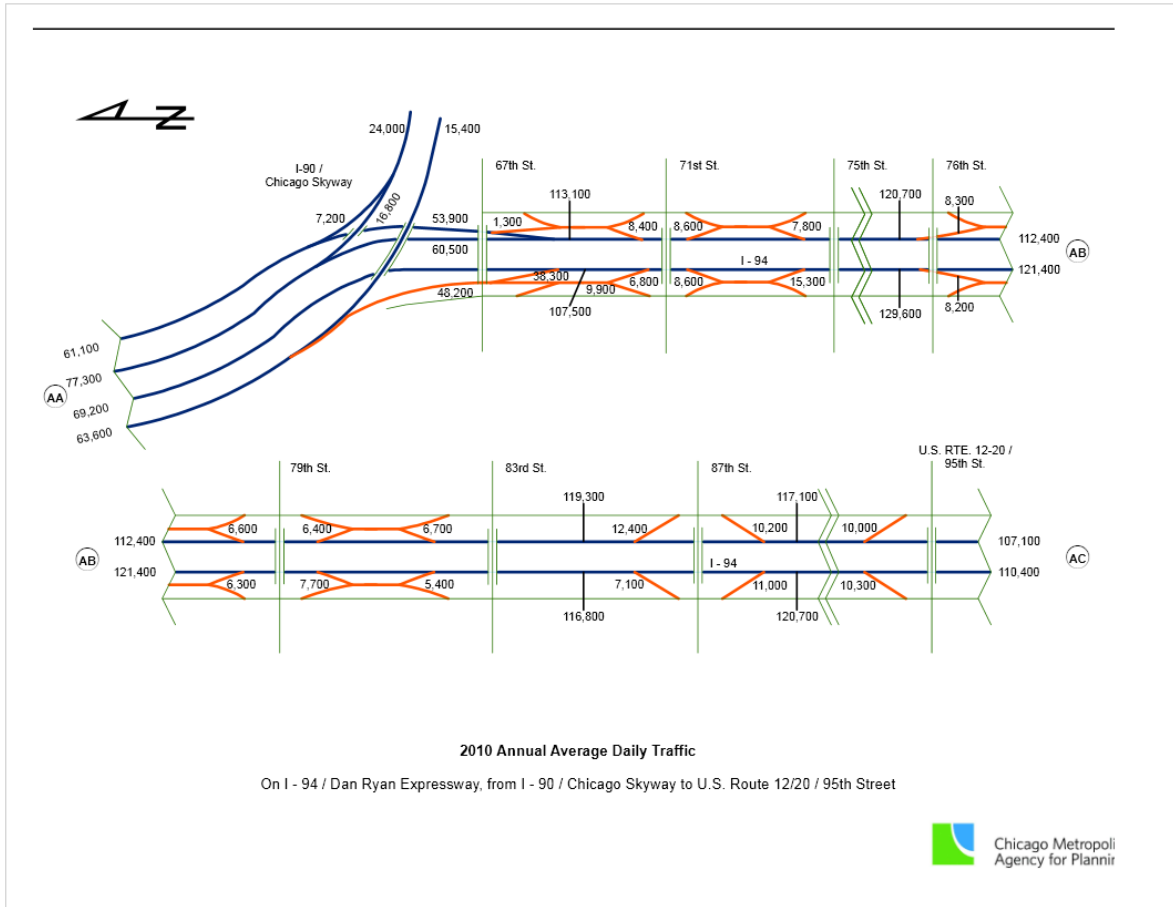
N

24,000
15,400
I-90 /
Chicago Skyway
16,800
7,200
53,900
60,500
48,200
67th St.
71st St.
75th St.
76th St.
113,100
1,300
8,400
8,600
7,800
120,700
8,300
112,400
AB
I - 94
121,400
38,300
9,900
6,800
8,600
15,300
107,500
129,600
8,200
61,100
77,300
AA
69,200
63,600

79th St.
83rd St.
87th St.
U.S. RTE. 12-20 /
95th St.
119,300
117,100
6,600
6,400
6,700
12,400
10,200
10,000
112,400
107,100
AB
I - 94
AC
121,400
110,400
6,300
7,700
5,400
7,100
11,000
10,300
116,800
120,700

2010 Annual Average Daily Traffic

On I - 94 / Dan Ryan Expressway, from I - 90 / Chicago Skyway to U.S. Route 12/20 / 95th Street

Chicago Metropoli
Agency for Plannir